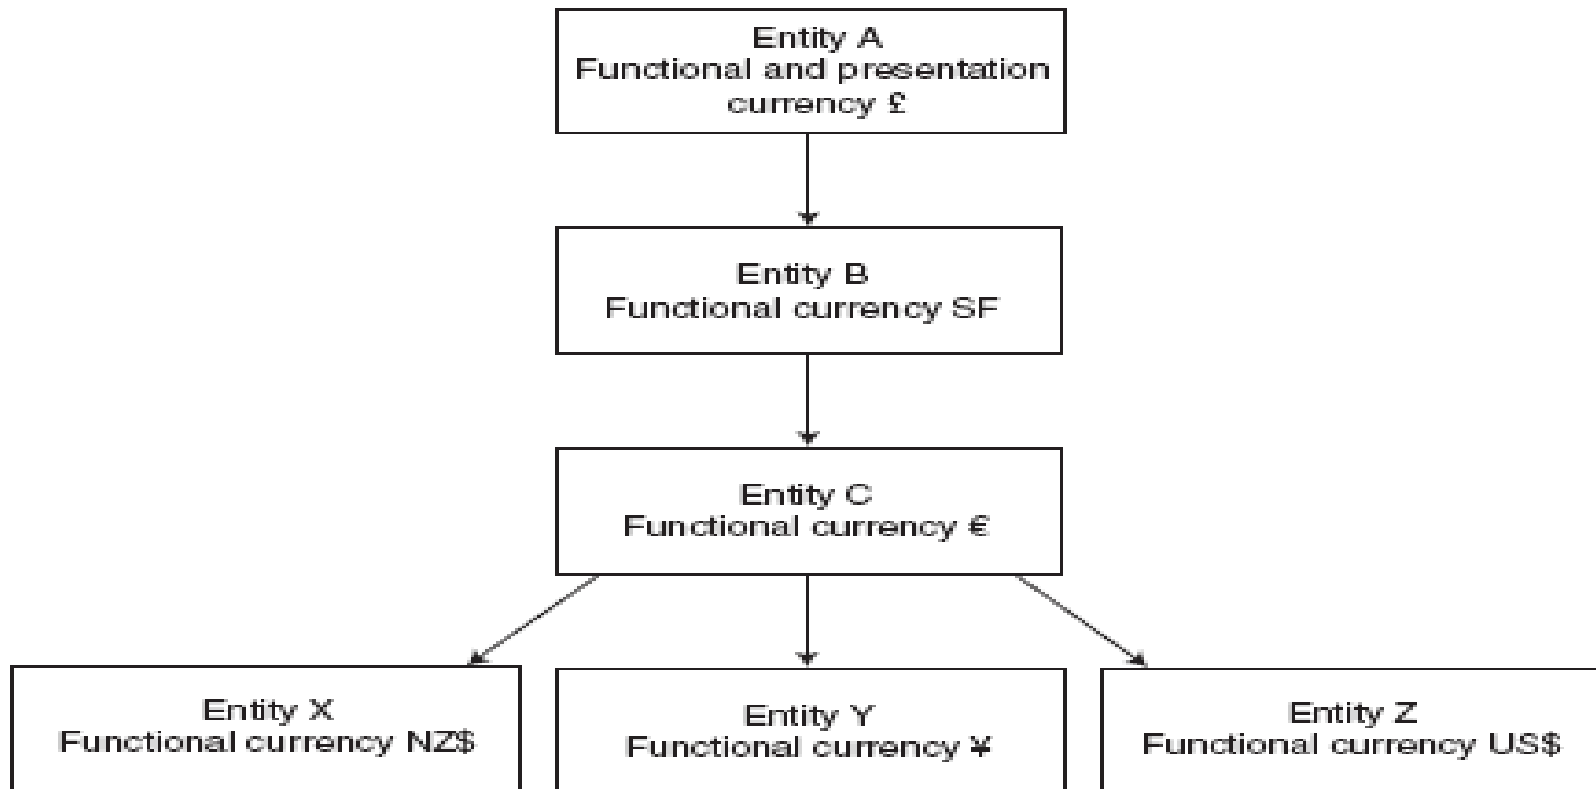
Entity A
Functional and presentation currency £

Entity B
Functional currency SF

Entity C
Functional currency €

Entity X
Functional currency NZ$

Entity Y
Functional currency ¥

Entity Z
Functional currency US$